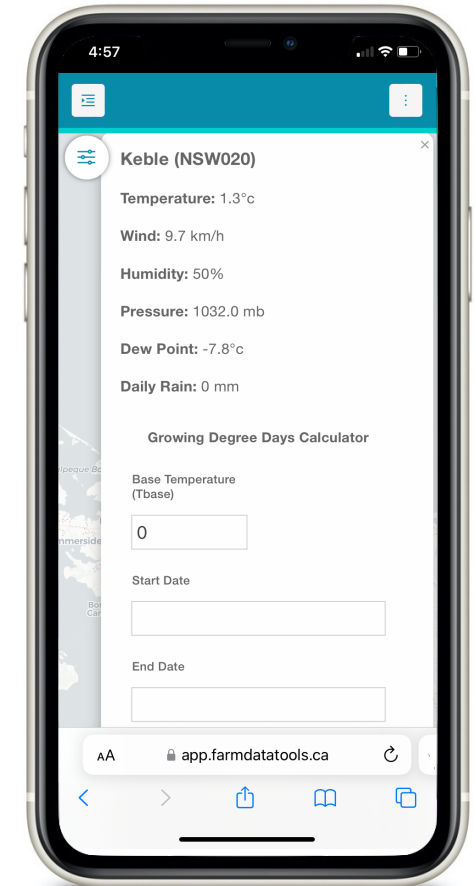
4:57

×

Keble (NSW020)

Temperature: 1.3°c

Wind: 9.7 km/h

Humidity: 50%

Pressure: 1032.0 mb

Dew Point: -7.8°c

Daily Rain: 0 mm

Growing Degree Days Calculator

Base Temperature (Tbase)

0

Start Date

End Date

AA app.farmdatatools.ca